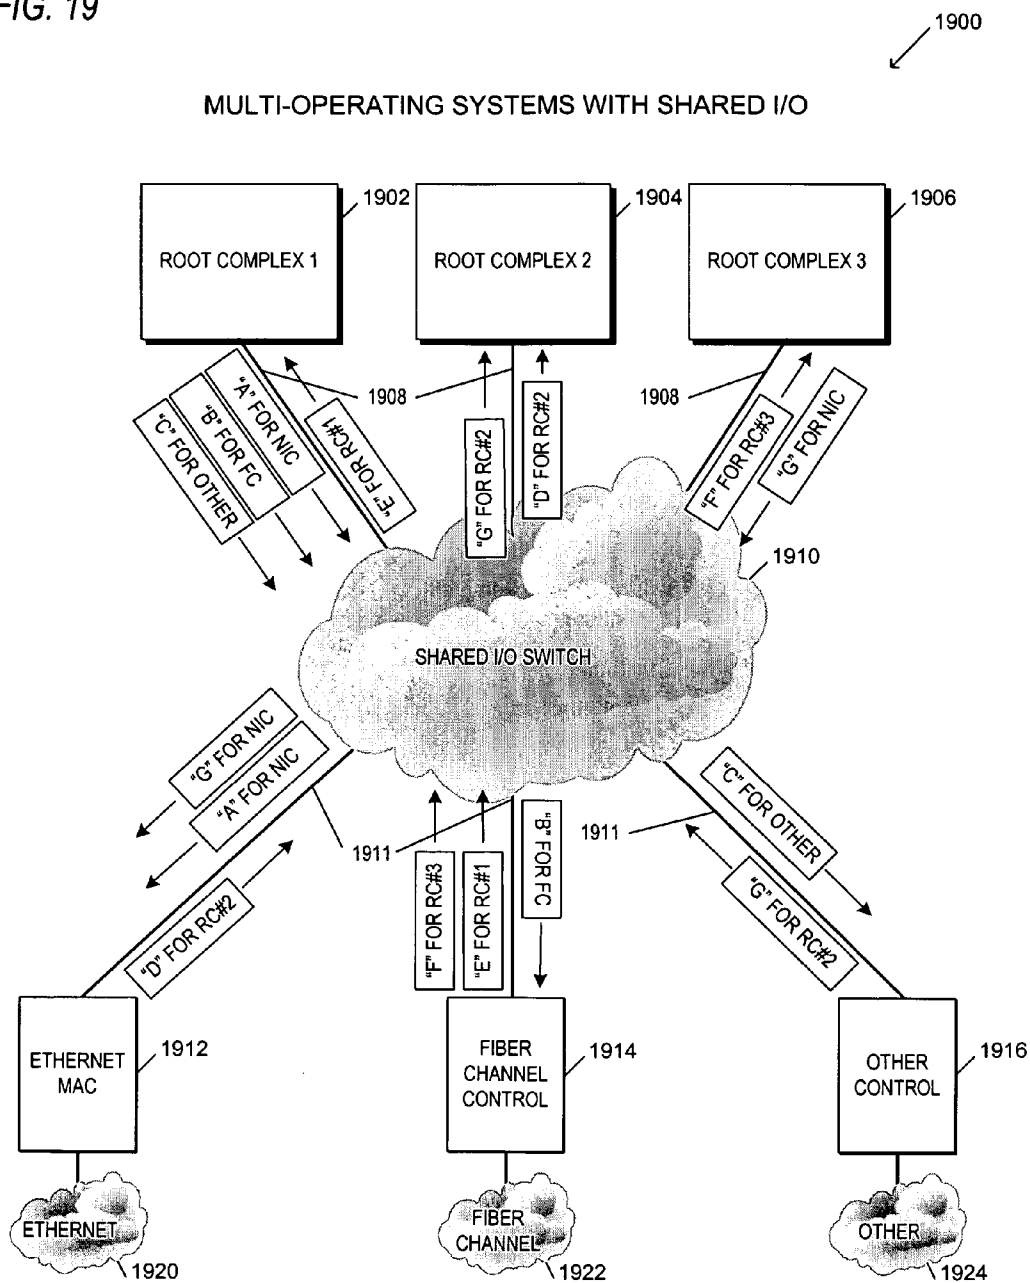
FIG. 19

1900

MULTI-OPERATING SYSTEMS WITH SHARED I/O

ROOT COMPLEX 1
1902

ROOT COMPLEX 2
1904

ROOT COMPLEX 3
1906

"C" FOR OTHER
"B" FOR FC
"A" FOR NIC
"E" FOR RC#1
1908

"G" FOR RC#2
"D" FOR RC#2

1908
"F" FOR RC#3
"G" FOR NIC

1910

SHARED I/O SWITCH

"G" FOR NIC
"A" FOR NIC
1911
"D" FOR RC#2

"F" FOR RC#3
"E" FOR RC#1
"B" FOR FC

1911
"C" FOR OTHER
"G" FOR RC#2

ETHERNET MAC
1912

FIBER CHANNEL CONTROL
1914

OTHER CONTROL
1916

ETHERNET
1920

FIBER CHANNEL
1922

OTHER
1924